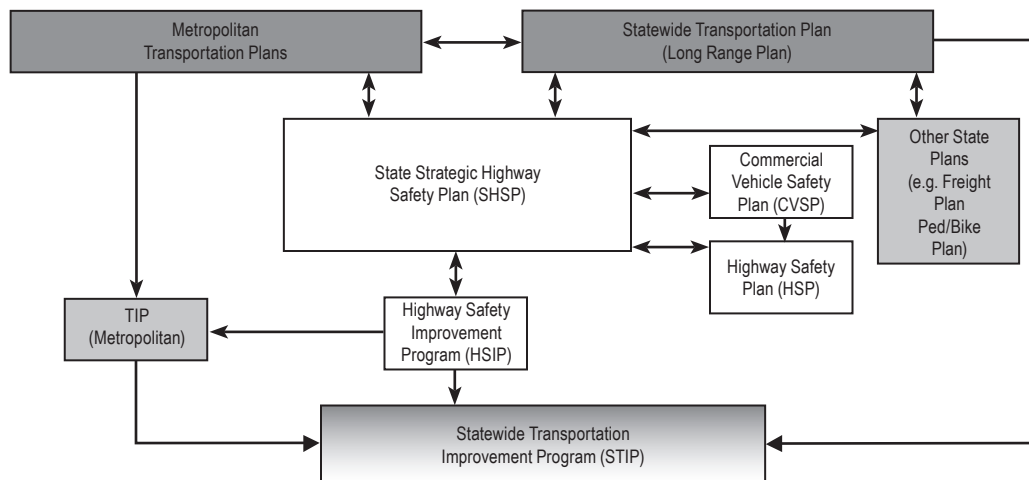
Metropolitan Transportation Plans

Statewide Transportation Plan (Long Range Plan)

State Strategic Highway Safety Plan (SHSP)

Commercial Vehicle Safety Plan (CVSP)

Other State Plans (e.g. Freight Plan Ped/Bike Plan)

Highway Safety Plan (HSP)

TIP (Metropolitan)

Highway Safety Improvement Program (HSIP)

Statewide Transportation Improvement Program (STIP)